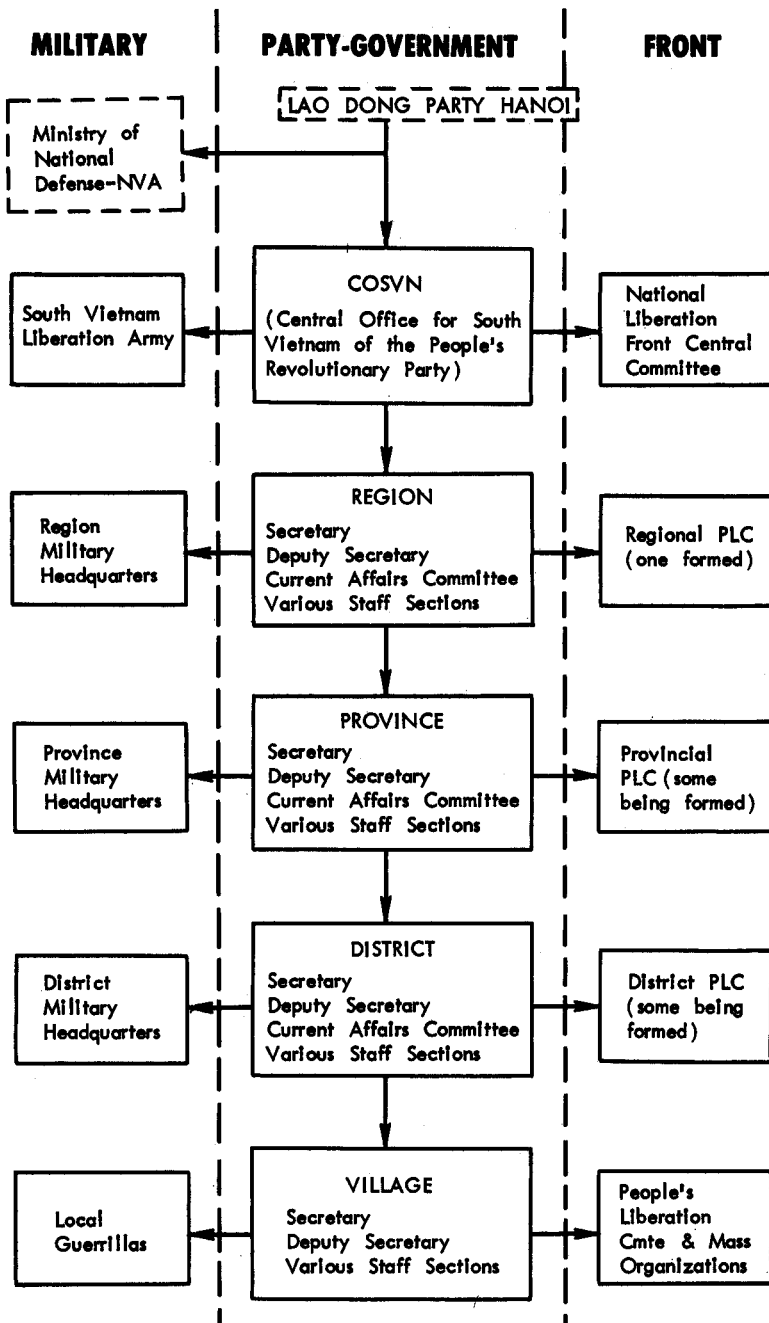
MILITARY

PARTY-GOVERNMENT

FRONT

LAO DONG PARTY HANOI

Ministry of National Defense-NVA

COSVN
(Central Office for South Vietnam of the People's Revolutionary Party)

South Vietnam Liberation Army

National Liberation Front Central Committee

REGION
Secretary
Deputy Secretary
Current Affairs Committee
Various Staff Sections

Region Military Headquarters

Regional PLC (one formed)

PROVINCE
Secretary
Deputy Secretary
Current Affairs Committee
Various Staff Sections

Province Military Headquarters

Provincial PLC (some being formed)

DISTRICT
Secretary
Deputy Secretary
Current Affairs Committee
Various Staff Sections

District Military Headquarters

District PLC (some being formed)

VILLAGE
Secretary
Deputy Secretary
Various Staff Sections

Local Guerrillas

People's Liberation Cmte & Mass Organizations